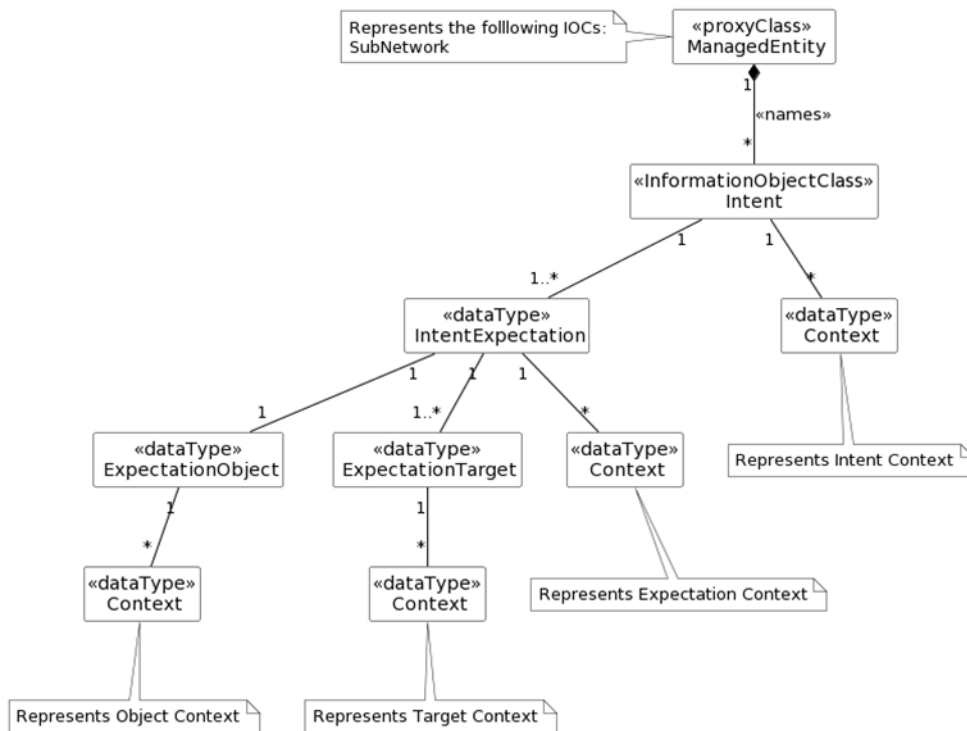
Represents the folllowing IOCs:
SubNetwork

«proxyClass»
ManagedEntity

1

«names»

*

«InformationObjectClass»
Intent

1

1

1..*

*

«dataType»
IntentExpectation

«dataType»
Context

1

1

1

1

1..*

*

«dataType»
ExpectationObject

«dataType»
ExpectationTarget

«dataType»
Context

Represents Intent Context

1

1

*

*

«dataType»
Context

«dataType»
Context

Represents Expectation Context

Represents Object Context

Represents Target Context